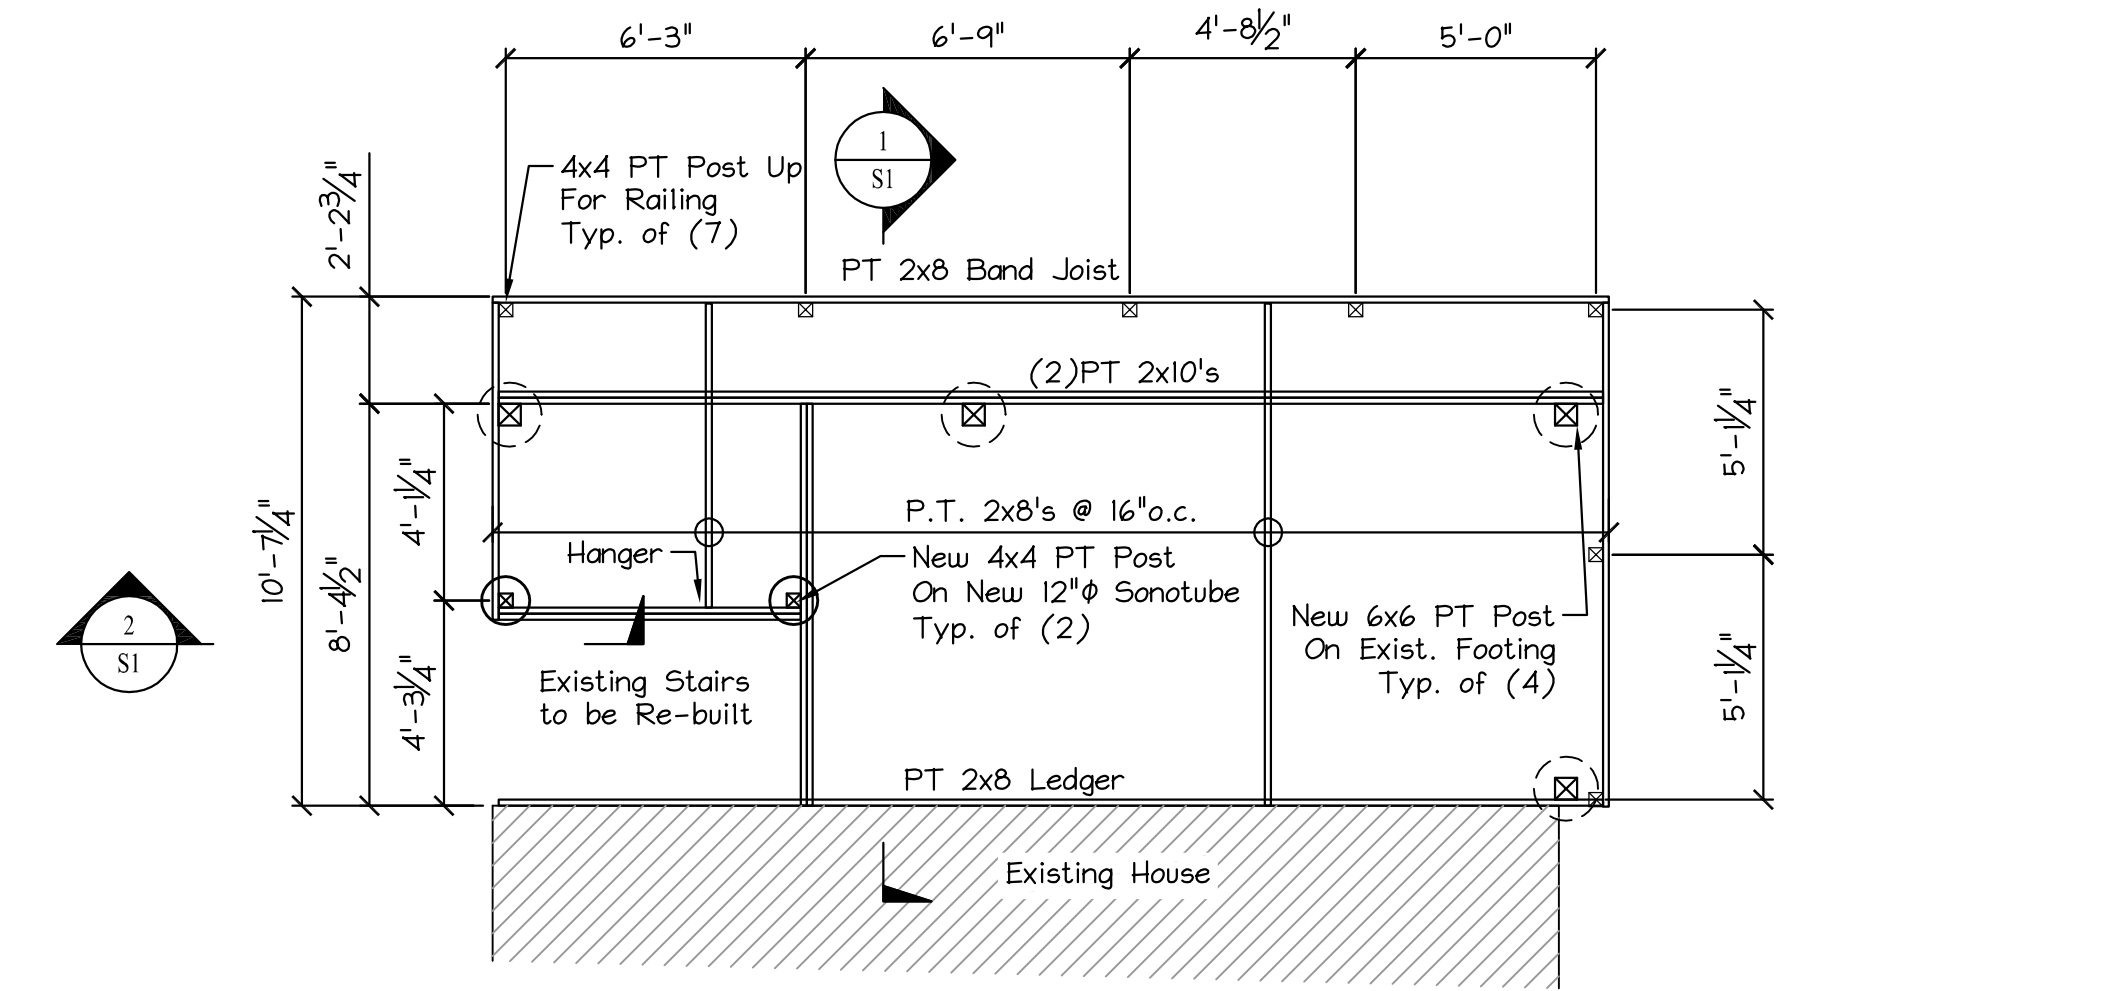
6'-3"
6'-9"
4'-8½"
5'-0"

1
S1

2'-2¾"

4x4 PT Post Up For Railing Typ. of (7)

PT 2x8 Band Joist

(2)PT 2x10's

5'-1¼"

10'-7¼"
8'-4½"
4'-1¼"

P.T. 2x8's @ 16"o.c.

Hanger

New 4x4 PT Post On New 12"ϕ Sonotube Typ. of (2)

2
S1

4'-3¾"

Existing Stairs to be Re-built

New 6x6 PT Post On Exist. Footing Typ. of (4)

5'-1¼"

PT 2x8 Ledger

Existing House